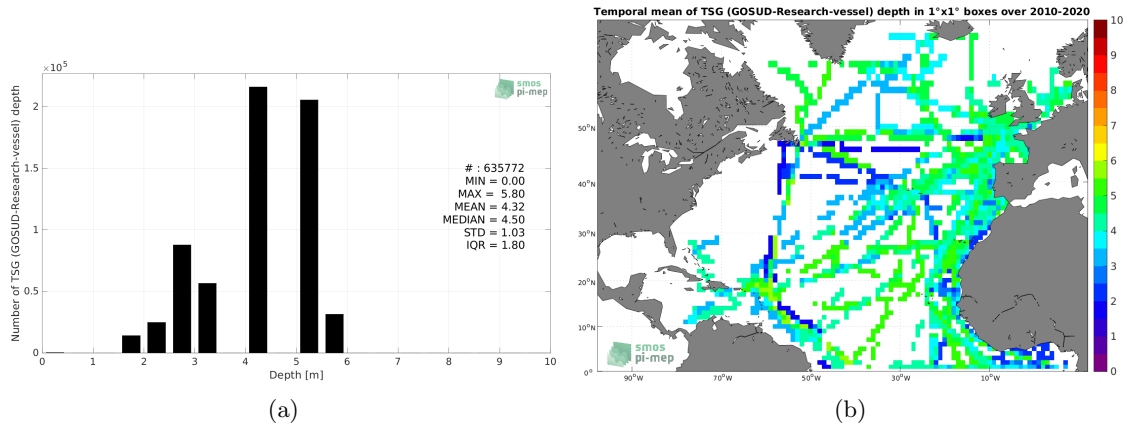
$\times 10^5$

smos pi-mep

2
1.5
1
0.5
0

Number of TSG (GOSUD-Research-vessel) depth

# : 635772
MIN = 0.00
MAX = 5.80
MEAN = 4.32
MEDIAN = 4.50
STD = 1.03
IQR = 1.80

0 1 2 3 4 5 6 7 8 9 10
Depth [m]

(a)

Temporal mean of TSG (GOSUD-Research-vessel) depth in 1°x1° boxes over 2010-2020

50°N
40°N
30°N
20°N
10°N
0°

90°W 70°W 50°W 30°W 10°W

smos pi-mep

10
9
8
7
6
5
4
3
2
1
0

(b)